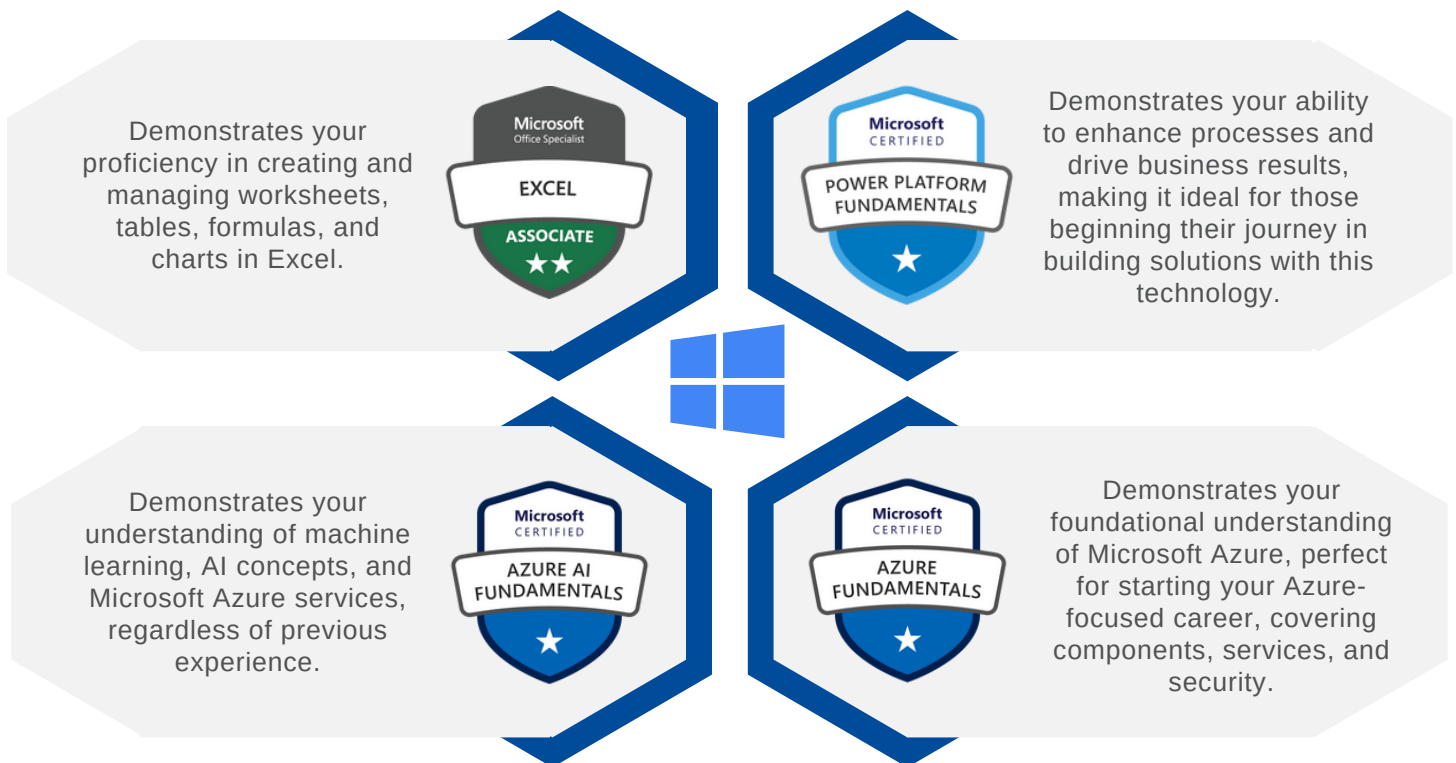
Demonstrates your proficiency in creating and managing worksheets, tables, formulas, and charts in Excel.

Microsoft
Office Specialist
EXCEL
ASSOCIATE

Microsoft
CERTIFIED
POWER PLATFORM FUNDAMENTALS

Demonstrates your ability to enhance processes and drive business results, making it ideal for those beginning their journey in building solutions with this technology.

Demonstrates your understanding of machine learning, AI concepts, and Microsoft Azure services, regardless of previous experience.

Microsoft
CERTIFIED
AZURE AI FUNDAMENTALS

Microsoft
CERTIFIED
AZURE FUNDAMENTALS

Demonstrates your foundational understanding of Microsoft Azure, perfect for starting your Azure-focused career, covering components, services, and security.